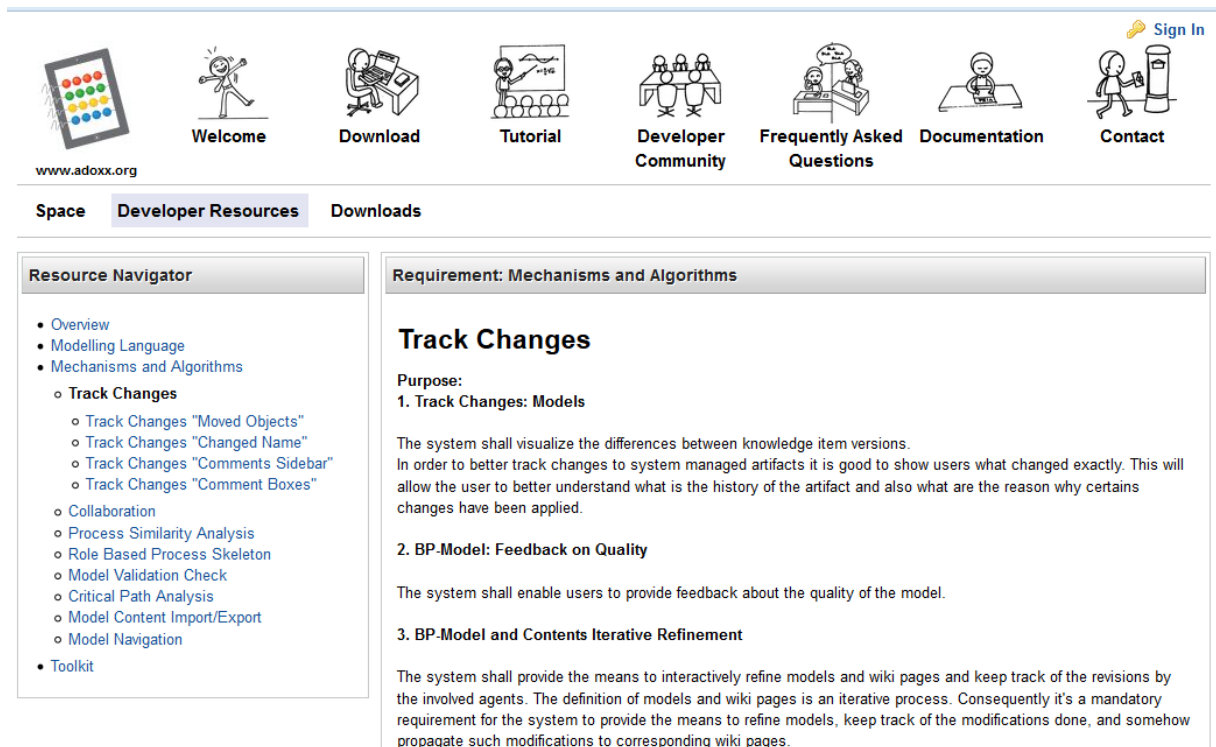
Sign In

www.adoxx.org

Welcome

Download

Tutorial

Developer Community

Frequently Asked Questions

Documentation

Contact

Space

Developer Resources

Downloads

Resource Navigator

- Overview
- Modelling Language
- Mechanisms and Algorithms
  - Track Changes
    - Track Changes "Moved Objects"
    - Track Changes "Changed Name"
    - Track Changes "Comments Sidebar"
    - Track Changes "Comment Boxes"
  - Collaboration
  - Process Similarity Analysis
  - Role Based Process Skeleton
  - Model Validation Check
  - Critical Path Analysis
  - Model Content Import/Export
  - Model Navigation
- Toolkit

Requirement: Mechanisms and Algorithms

Track Changes

Purpose:
1. Track Changes: Models

The system shall visualize the differences between knowledge item versions.
In order to better track changes to system managed artifacts it is good to show users what changed exactly. This will allow the user to better understand what is the history of the artifact and also what are the reason why certains changes have been applied.

2. BP-Model: Feedback on Quality

The system shall enable users to provide feedback about the quality of the model.

3. BP-Model and Contents Iterative Refinement

The system shall provide the means to interactively refine models and wiki pages and keep track of the revisions by the involved agents. The definition of models and wiki pages is an iterative process. Consequently it's a mandatory requirement for the system to provide the means to refine models, keep track of the modifications done, and somehow propagate such modifications to corresponding wiki pages.